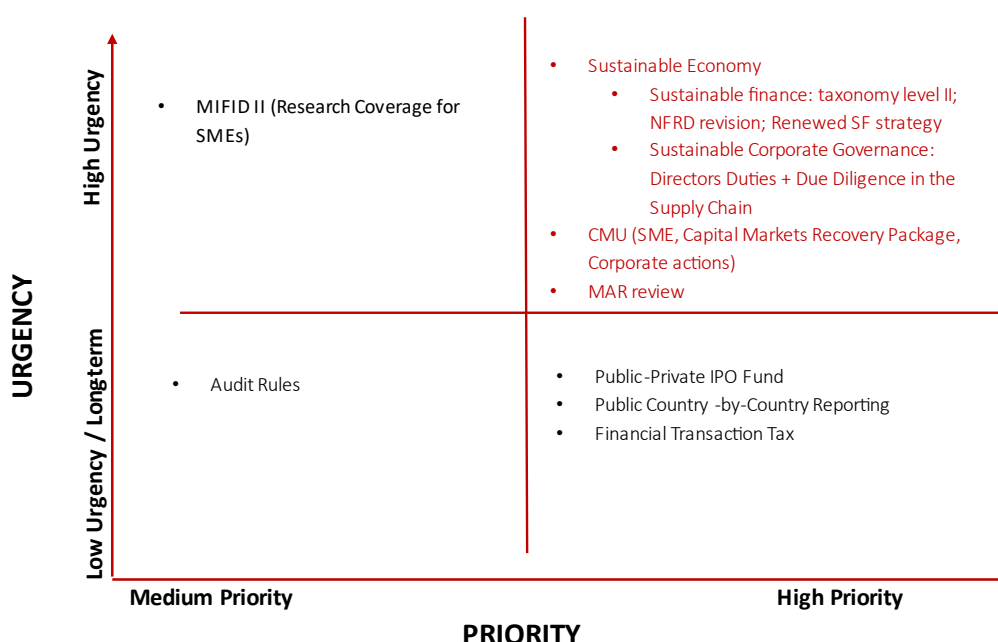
URGENCY

High Urgency

- MIFID II (Research Coverage for SMEs)

- Sustainable Economy
  - Sustainable finance: taxonomy level II; NFRD revision; Renewed SF strategy
  - Sustainable Corporate Governance: Directors Duties + Due Diligence in the Supply Chain
- CMU (SME, Capital Markets Recovery Package, Corporate actions)
- MAR review

Low Urgency / Longterm

- Audit Rules

- Public-Private IPO Fund
- Public Country -by-Country Reporting
- Financial Transaction Tax

Medium Priority

High Priority

PRIORITY